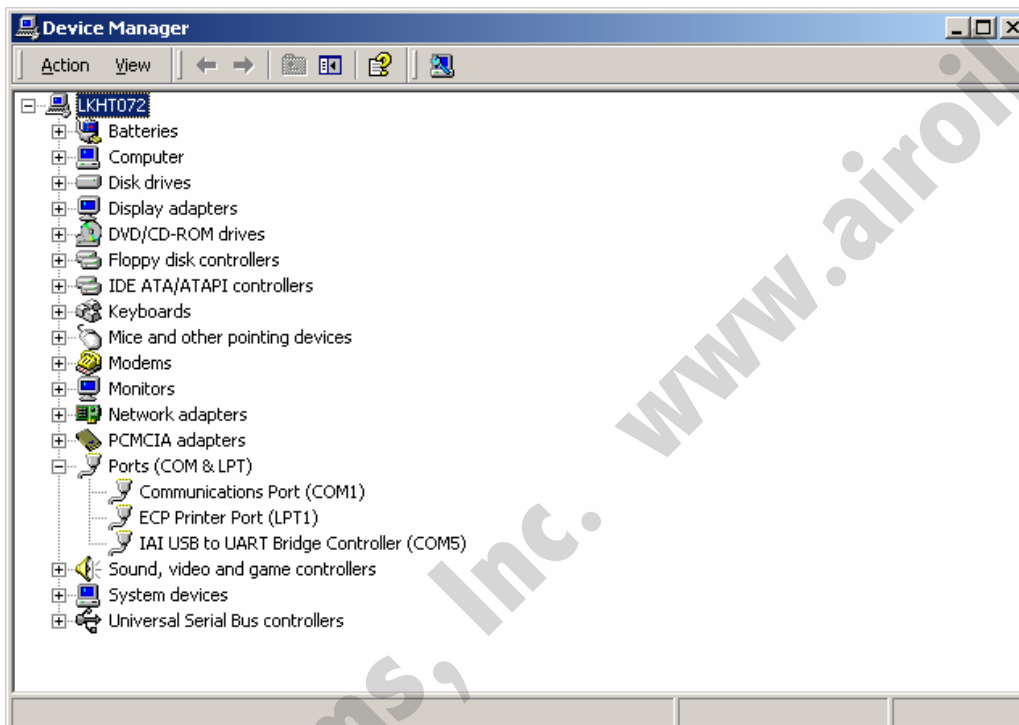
Device Manager

Action View

LKHT072
Batteries
Computer
Disk drives
Display adapters
DVD/CD-ROM drives
Floppy disk controllers
IDE ATA/ATAPI controllers
Keyboards
Mice and other pointing devices
Modems
Monitors
Network adapters
PCMCIA adapters
Ports (COM & LPT)
Communications Port (COM1)
ECP Printer Port (LPT1)
IAI USB to UART Bridge Controller (COM5)
Sound, video and game controllers
System devices
Universal Serial Bus controllers

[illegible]ms, Inc. www.airoi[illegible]